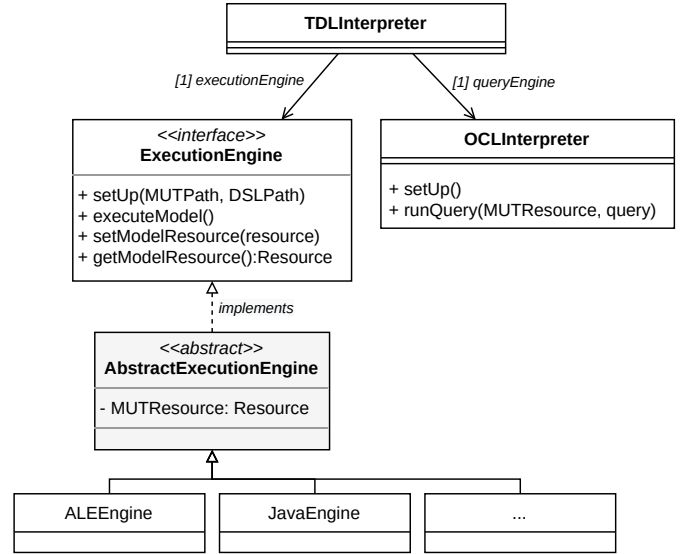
TDLInterpreter

[1] executionEngine

[1] queryEngine

<<interface>>
ExecutionEngine

+ setUp(MUTPath, DSLPath)
+ executeModel()
+ setModelResource(resource)
+ getModelResource():Resource

OCLInterpreter

+ setUp()
+ runQuery(MUTResource, query)

implements

<<abstract>>
AbstractExecutionEngine

- MUTResource: Resource

ALEEngine

JavaEngine

...